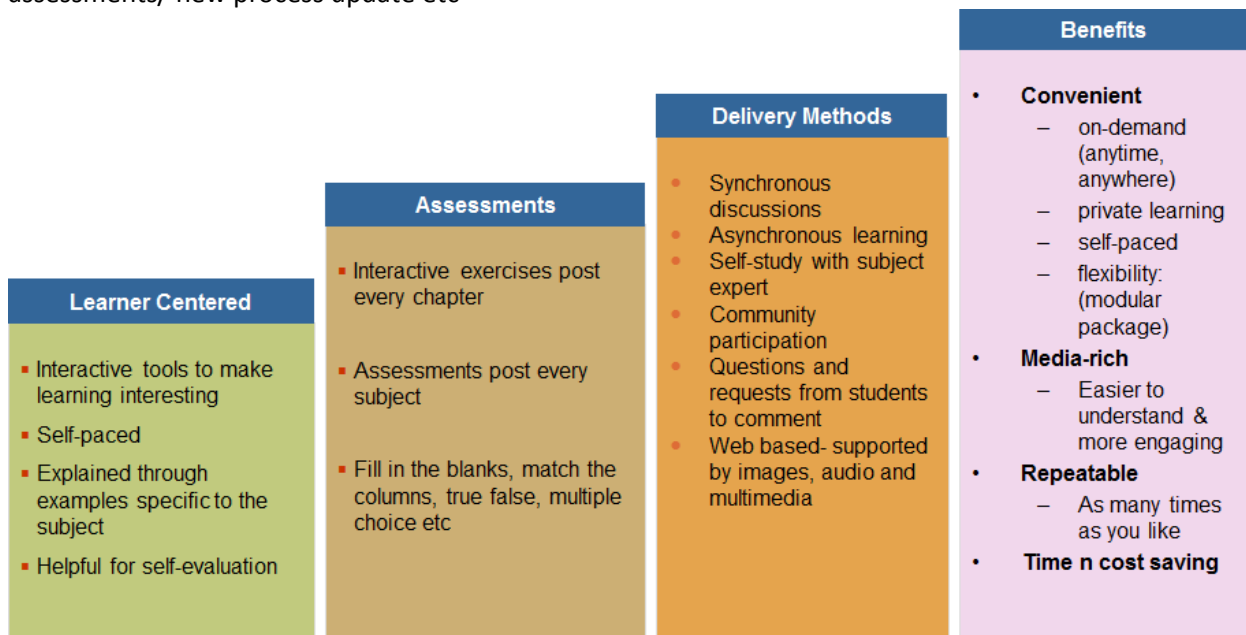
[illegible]

**Learner Centered**

- Interactive tools to make learning interesting
- Self-paced
- Explained through examples specific to the subject
- Helpful for self-evaluation

**Assessments**

- Interactive exercises post every chapter
- Assessments post every subject
- Fill in the blanks, match the columns, true false, multiple choice etc

**Delivery Methods**

- Synchronous discussions
- Asynchronous learning
- Self-study with subject expert
- Community participation
- Questions and requests from students to comment
- Web based- supported by images, audio and multimedia

**Benefits**

- **Convenient**
  - on-demand (anytime, anywhere)
  - private learning
  - self-paced
  - flexibility: (modular package)
- **Media-rich**
  - Easier to understand & more engaging
- **Repeatable**
  - As many times as you like
- **Time n cost saving**